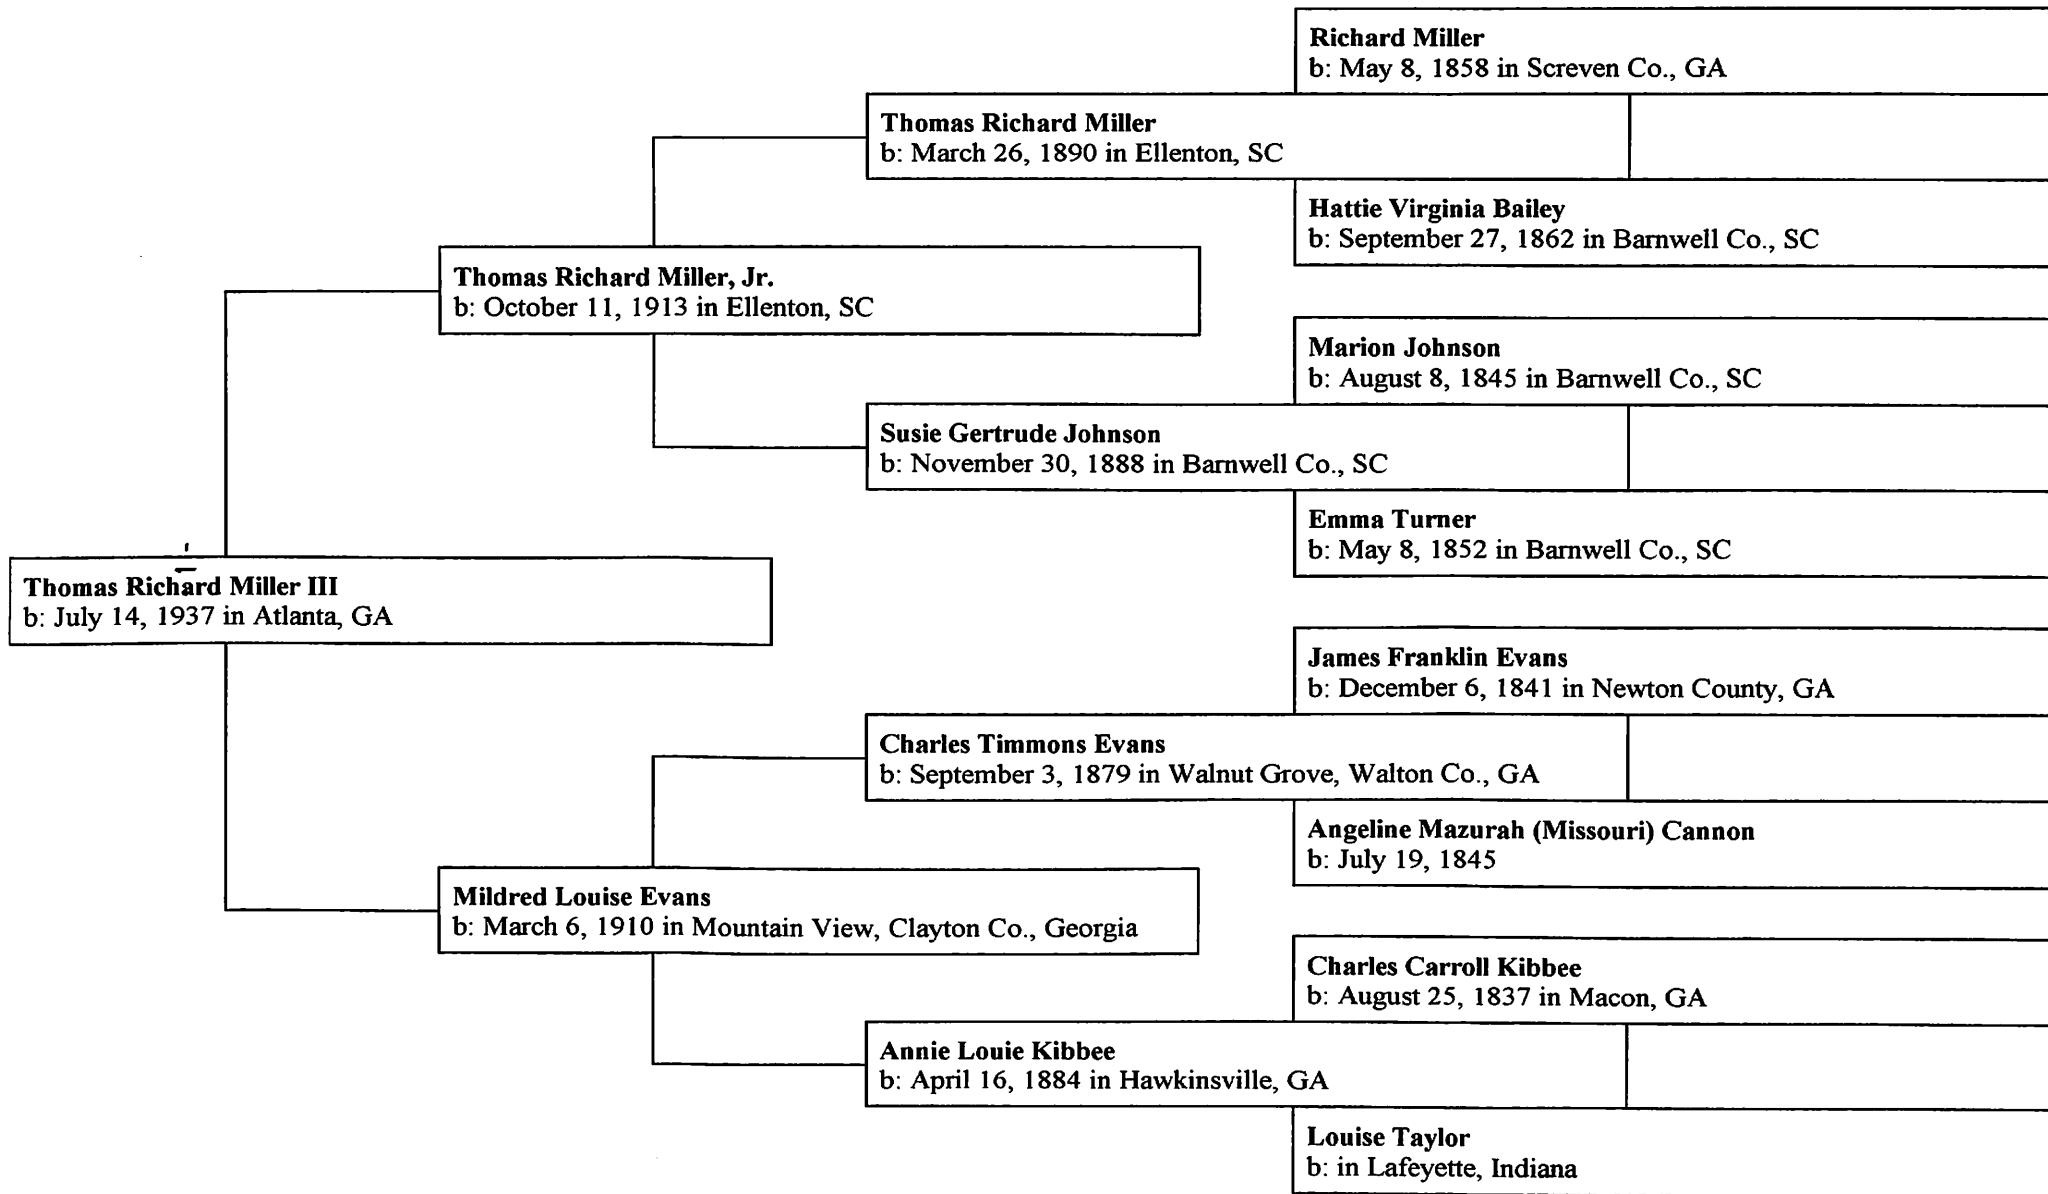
Richard Miller
b: May 8, 1858 in Screven Co., GA

Thomas Richard Miller
b: March 26, 1890 in Ellenton, SC

Hattie Virginia Bailey
b: September 27, 1862 in Barnwell Co., SC

Thomas Richard Miller, Jr.
b: October 11, 1913 in Ellenton, SC

Marion Johnson
b: August 8, 1845 in Barnwell Co., SC

Susie Gertrude Johnson
b: November 30, 1888 in Barnwell Co., SC

Emma Turner
b: May 8, 1852 in Barnwell Co., SC

Thomas Richard Miller III
b: July 14, 1937 in Atlanta, GA

James Franklin Evans
b: December 6, 1841 in Newton County, GA

Charles Timmons Evans
b: September 3, 1879 in Walnut Grove, Walton Co., GA

Angeline Mazurah (Missouri) Cannon
b: July 19, 1845

Mildred Louise Evans
b: March 6, 1910 in Mountain View, Clayton Co., Georgia

Charles Carroll Kibbee
b: August 25, 1837 in Macon, GA

Annie Louie Kibbee
b: April 16, 1884 in Hawkinsville, GA

Louise Taylor
b: in Lafeyette, Indiana